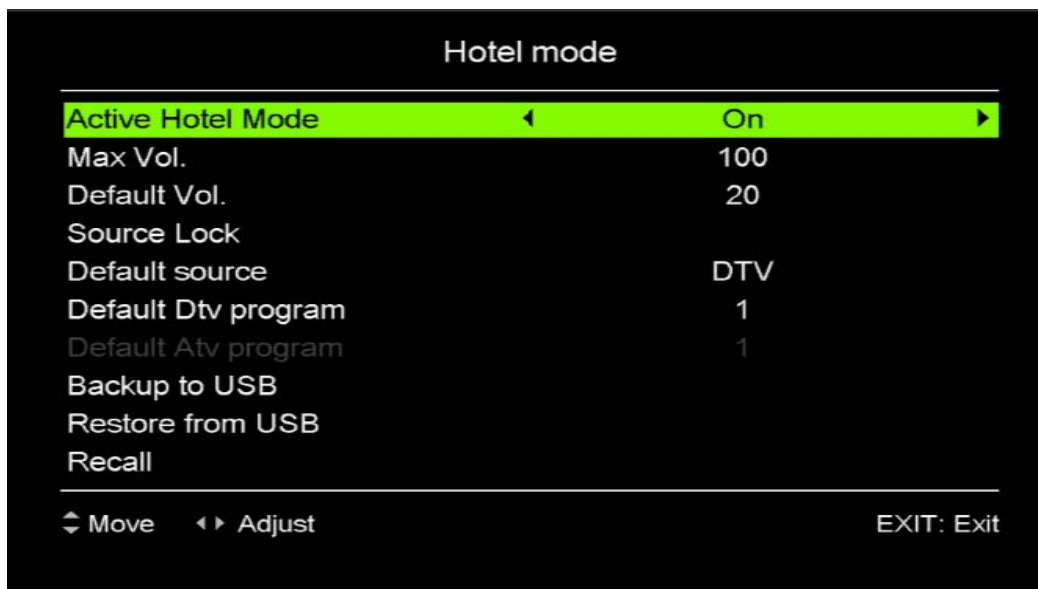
Hotel mode

| | |
|---|---|
| Active Hotel Mode | ◀ On ▶ |
| Max Vol. | 100 |
| Default Vol. | 20 |
| Source Lock | |
| Default source | DTV |
| Default Dtv program | 1 |
| Default Atv program | 1 |
| Backup to USB | |
| Restore from USB | |
| Recall | |

⇕ Move ◀▶ Adjust EXIT: Exit